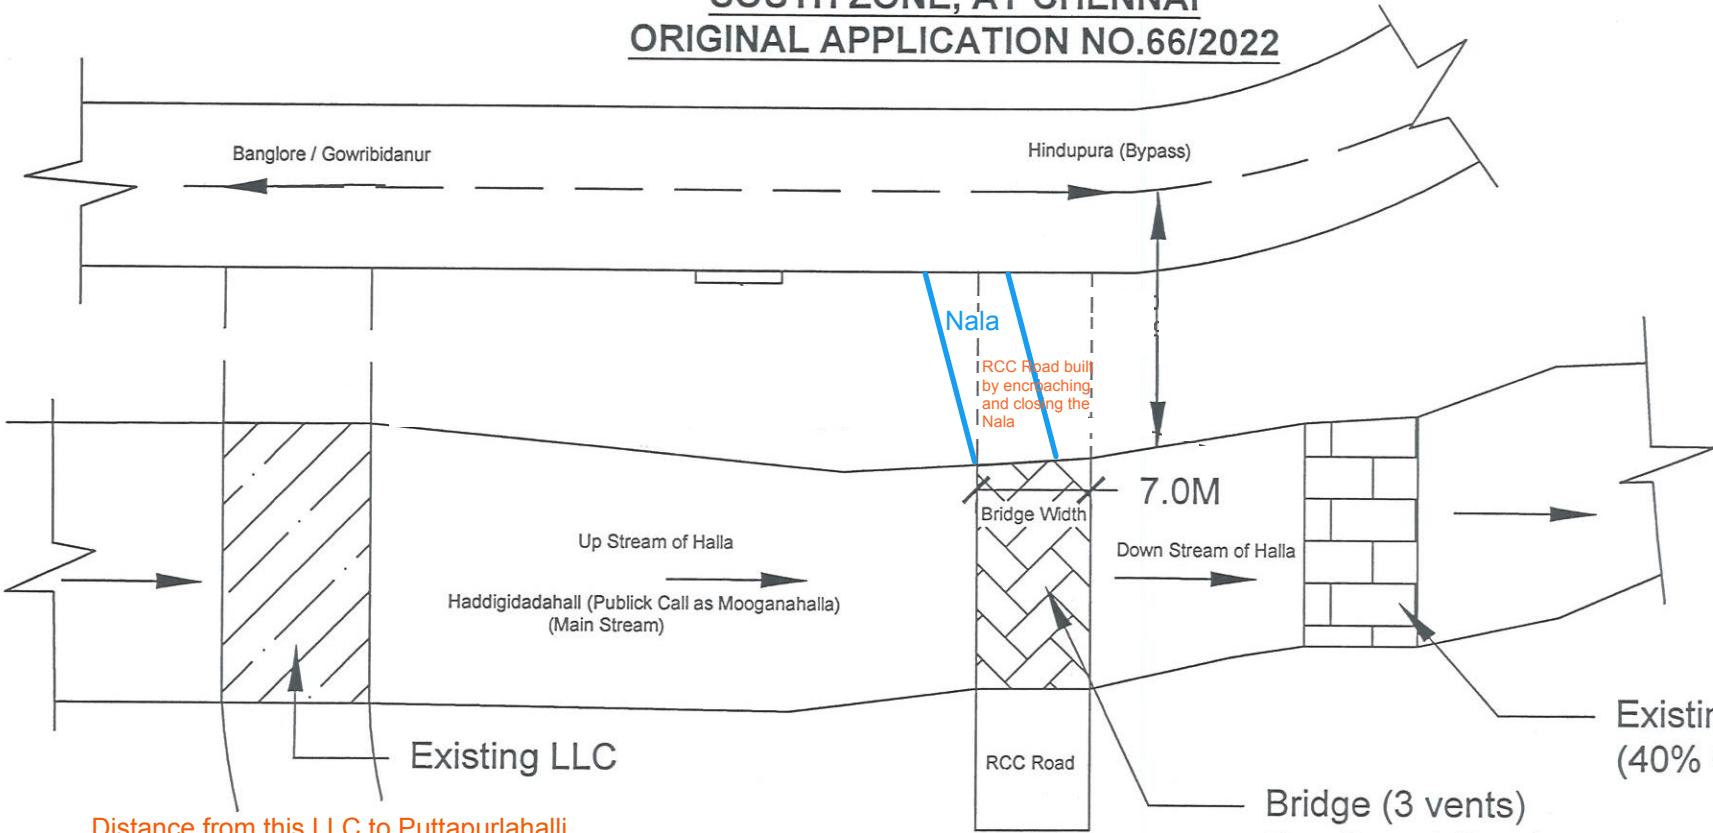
ORIGINAL APPLICATION NO.66/2022

Banglore / Gowribidanur

Hindupura (Bypass)

Nala

RCC Road built by encroaching and closing the Nala

7.0M

Bridge Width

Up Stream of Halla

Down Stream of Halla

Haddigidadahall (Publick Call as Mooganahalla) (Main Stream)

Existing LLC

RCC Road

Bridge (3 vents)

Existi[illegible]
(40% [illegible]

Distance from this LLC to Puttapurlahalli